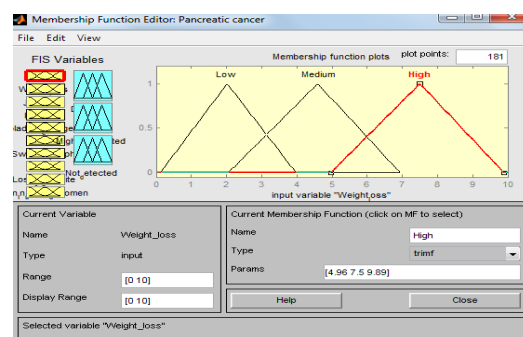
Membership Function Editor: Pancreatic cancer

File Edit View

FIS Variables

Membership function plots

plot points: 181

Low Medium High

1

0.5

0

0 1 2 3 4 5 6 7 8 9 10

input variable "Weight_loss"

Not_etected

Current Variable

Name Weight_loss

Type input

Range [0 10]

Display Range [0 10]

Current Membership Function (click on MF to select)

Name High

Type trimf

Params [4.96 7.5 9.89]

Help

Close

Selected variable "Weight_loss"